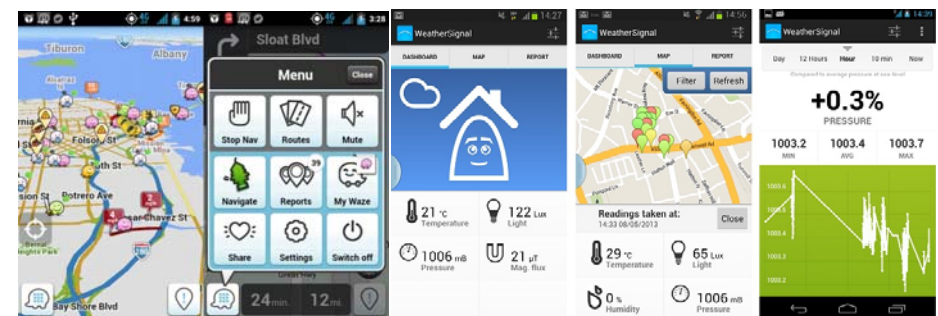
4:59

Tiburon

Albany

Folsom St

th St

sion St

Potrero Ave

e Chavez St

Bernal Heights Park

ay Shore Blvd

3:28

Sloat Blvd

Menu

Close

Stop Nav

Routes

Mute

Navigate

Reports

39

My Waze

Share

Settings

Switch off

24 min.

12 mi.

14:27

WeatherSignal

DASHBOARD

MAP

REPORT

21 °C Temperature

122 Lux Light

1006 mB Pressure

21 μT Mag. flux

14:56

WeatherSignal

DASHBOARD

MAP

REPORT

Filter

Refresh

Readings taken at:

14:33 08/08/2013

Close

29 °C Temperature

65 Lux Light

0 % Humidity

1006 mB Pressure

14:39

WeatherSignal

Day

12 Hours

Hour

10 min

Now

Compared to average pressure at sea level

+0.3%

PRESSURE

1003.2 MIN

1003.4 AVG

1003.7 MAX

1003.6

1003.4

1003.2